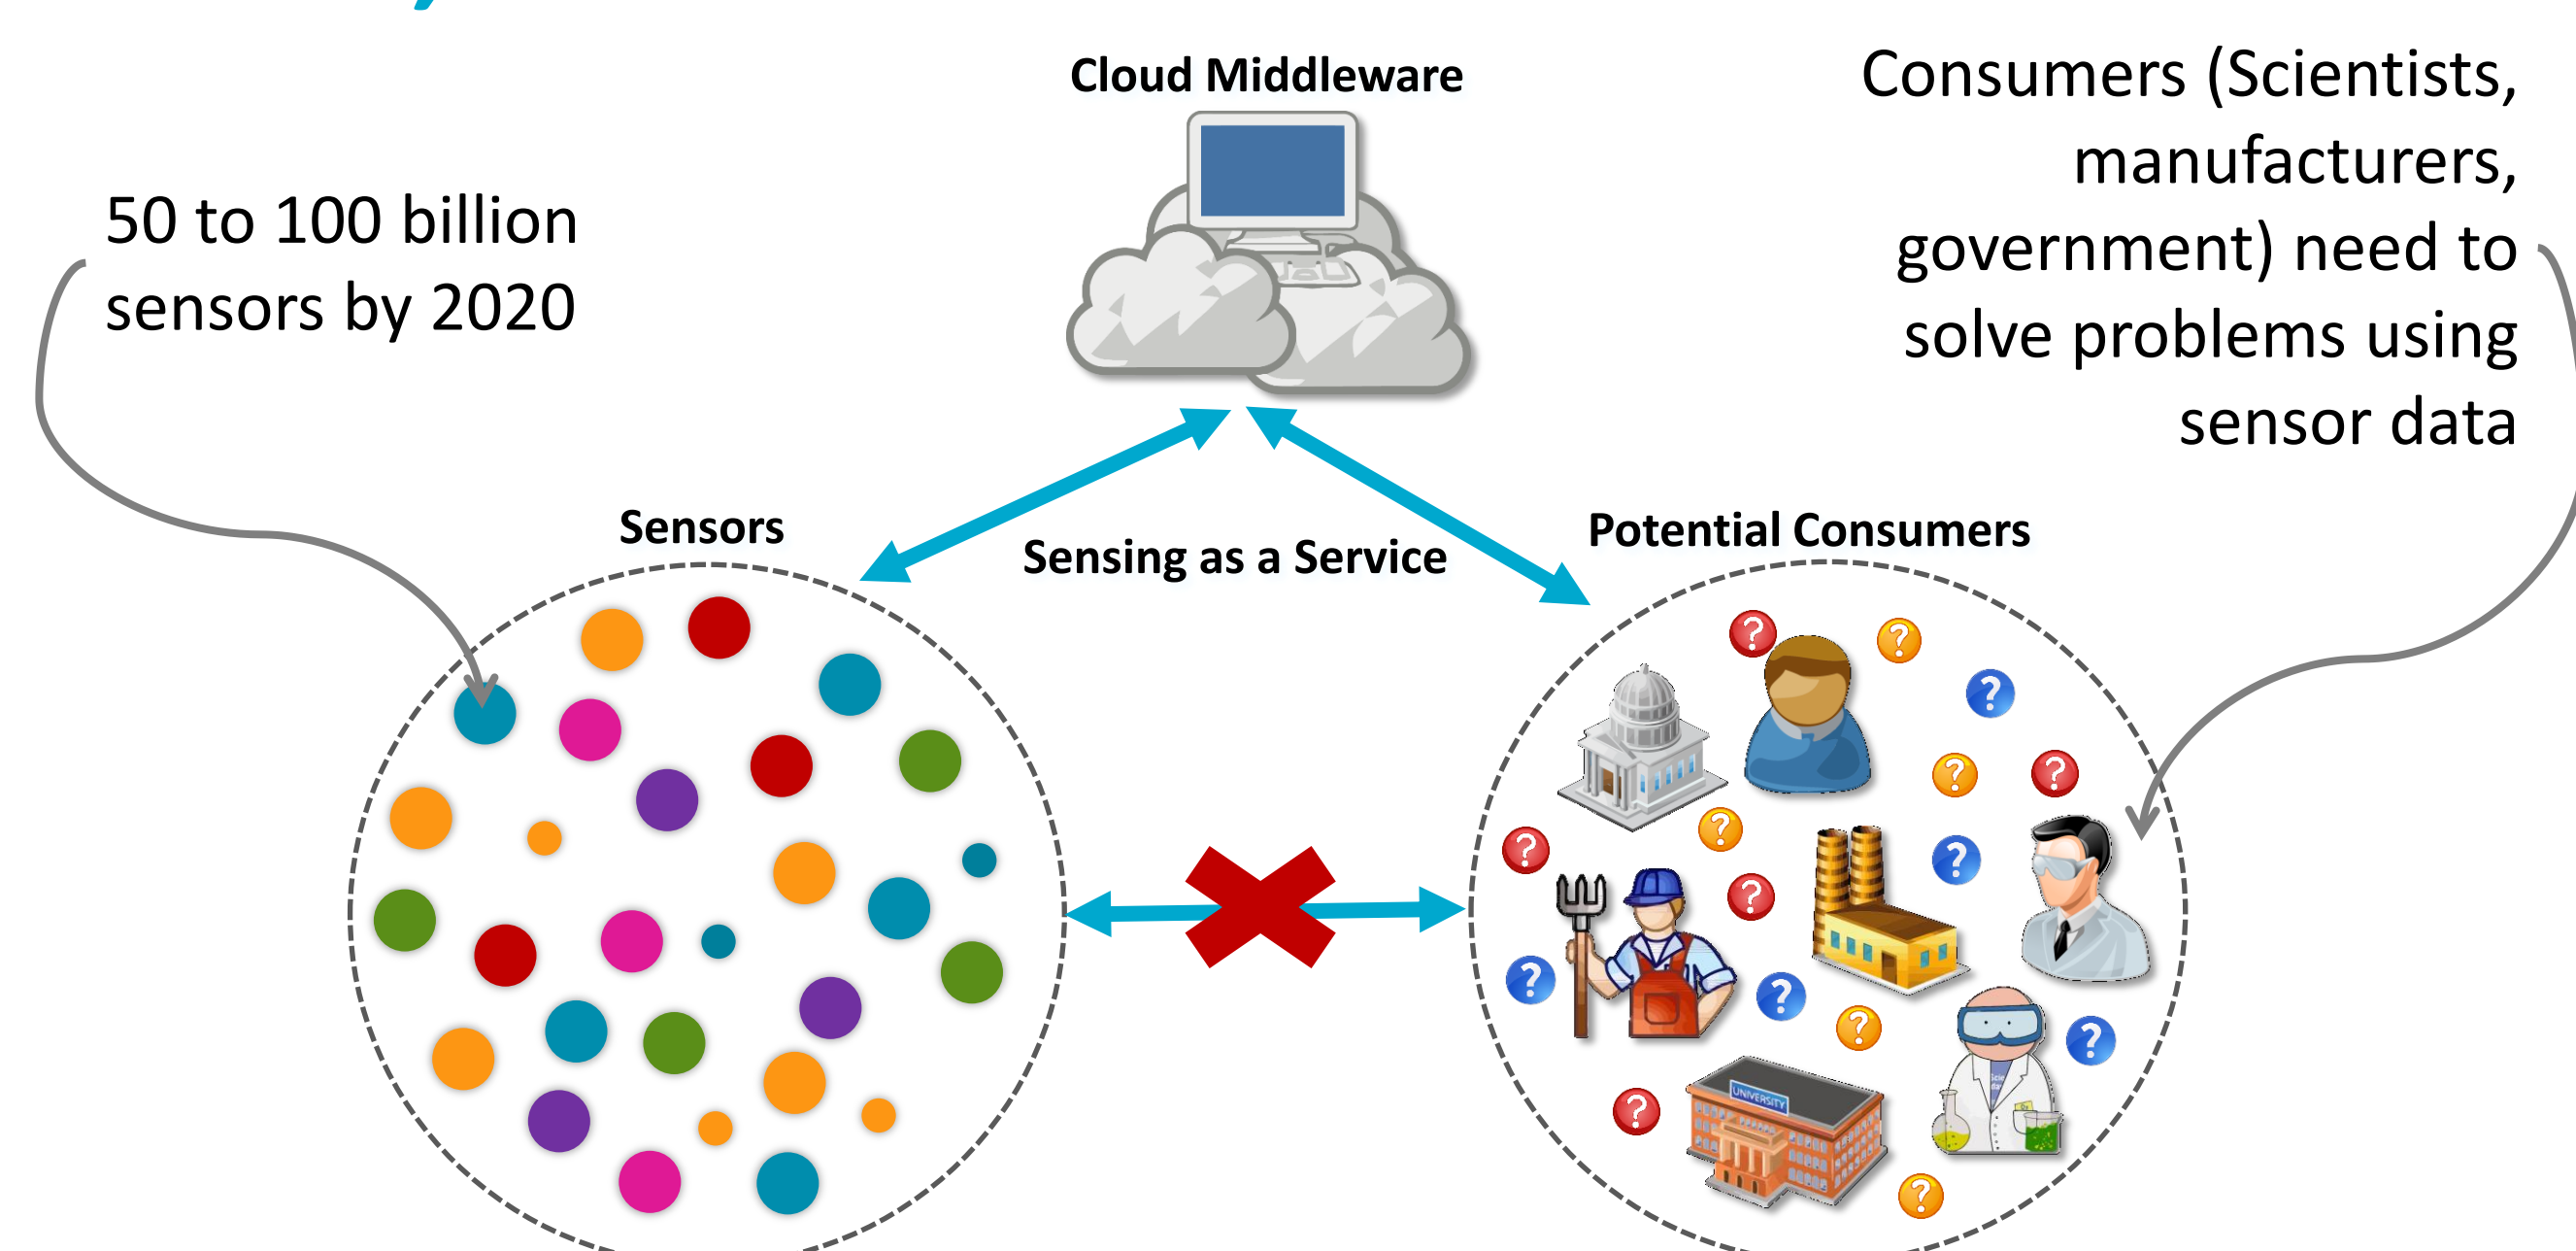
Cloud Middleware

50 to 100 billion sensors by 2020

Consumers (Scientists, manufacturers, government) need to solve problems using sensor data

Sensors

Sensing as a Service

Potential Consumers

UNIVERSITY